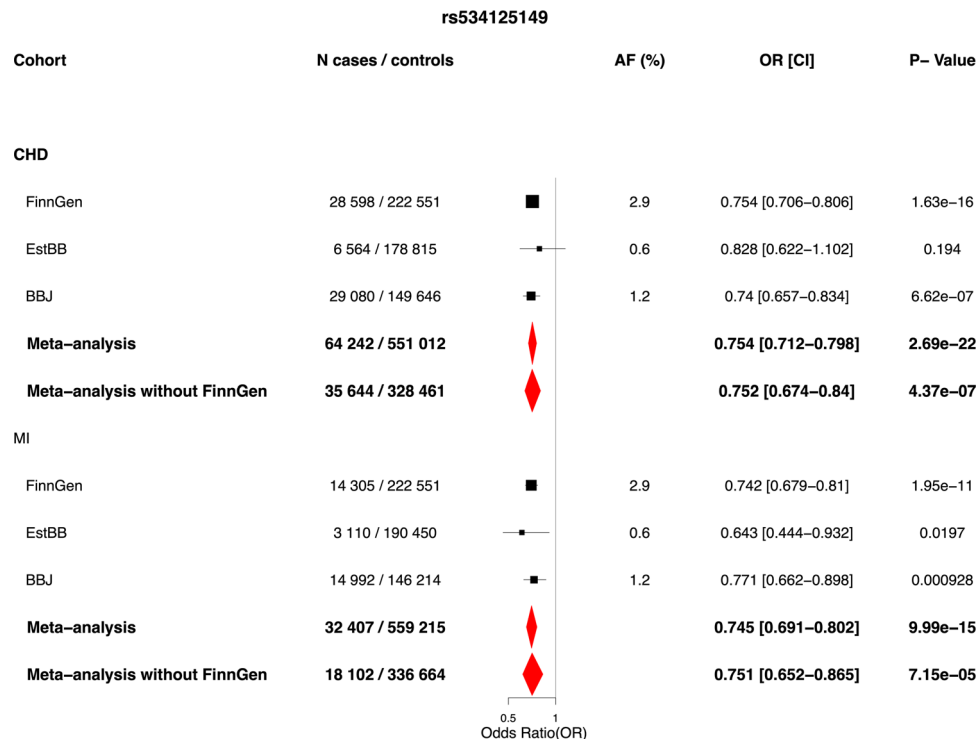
rs534125149

| Cohort | N cases / controls | AF (%) | OR [CI] | P– Value |
|---|---|---|---|---|
| CHD | | | | |
| FinnGen | 28 598 / 222 551 | 2.9 | 0.754 [0.706–0.806] | 1.63e–16 |
| EstBB | 6 564 / 178 815 | 0.6 | 0.828 [0.622–1.102] | 0.194 |
| BBJ | 29 080 / 149 646 | 1.2 | 0.74 [0.657–0.834] | 6.62e–07 |
| **Meta–analysis** | **64 242 / 551 012** | | **0.754 [0.712–0.798]** | **2.69e–22** |
| **Meta–analysis without FinnGen** | **35 644 / 328 461** | | **0.752 [0.674–0.84]** | **4.37e–07** |
| MI | | | | |
| FinnGen | 14 305 / 222 551 | 2.9 | 0.742 [0.679–0.81] | 1.95e–11 |
| EstBB | 3 110 / 190 450 | 0.6 | 0.643 [0.444–0.932] | 0.0197 |
| BBJ | 14 992 / 146 214 | 1.2 | 0.771 [0.662–0.898] | 0.000928 |
| **Meta–analysis** | **32 407 / 559 215** | | **0.745 [0.691–0.802]** | **9.99e–15** |
| **Meta–analysis without FinnGen** | **18 102 / 336 664** | | **0.751 [0.652–0.865]** | **7.15e–05** |

0.5 1
Odds Ratio(OR)